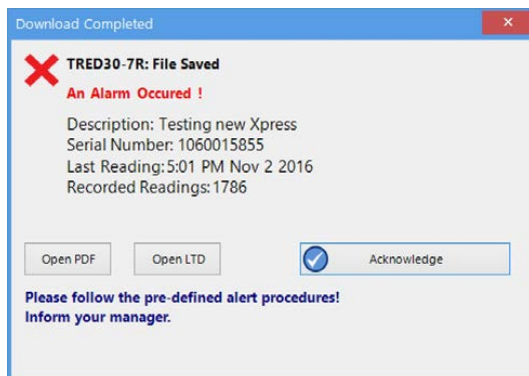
Download Completed

TRED30-7R: File Saved

An Alarm Occured !

Description: Testing new Xpress
Serial Number: 1060015855
Last Reading: 5:01 PM Nov 2 2016
Recorded Readings: 1786

Open PDF

Open LTD

Acknowledge

Please follow the pre-defined alert procedures!
Inform your manager.